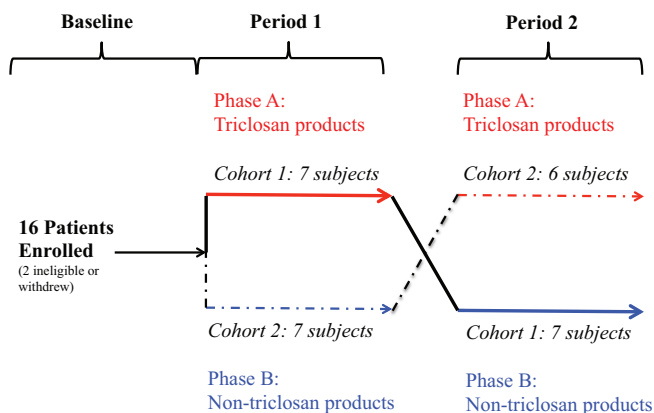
Baseline

Period 1

Period 2

Phase A:
Triclosan products

Phase A:
Triclosan products

Cohort 1: 7 subjects

Cohort 2: 6 subjects

16 Patients Enrolled
(2 ineligible or withdrew)

Cohort 2: 7 subjects

Cohort 1: 7 subjects

Phase B:
Non-triclosan products

Phase B:
Non-triclosan products